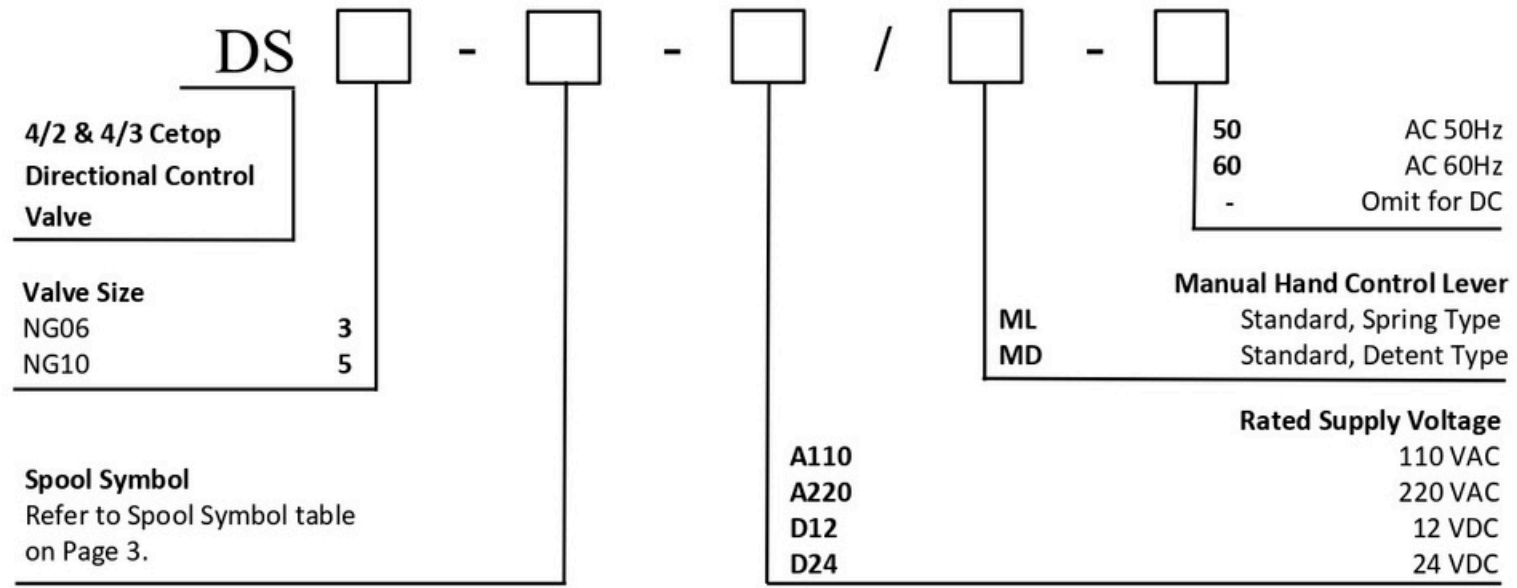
DS [ ] - [ ] - [ ] / [ ] - [ ]

4/2 & 4/3 Cetop Directional Control Valve

Valve Size

| | |
|---|---|
| NG06 | 3 |
| NG10 | 5 |

Spool Symbol
Refer to Spool Symbol table on Page 3.

| | |
|---|---|
| 50 | AC 50Hz |
| 60 | AC 60Hz |
| - | Omit for DC |

Manual Hand Control Lever

| | |
|---|---|
| ML | Standard, Spring Type |
| MD | Standard, Detent Type |

Rated Supply Voltage

| | |
|---|---|
| A110 | 110 VAC |
| A220 | 220 VAC |
| D12 | 12 VDC |
| D24 | 24 VDC |